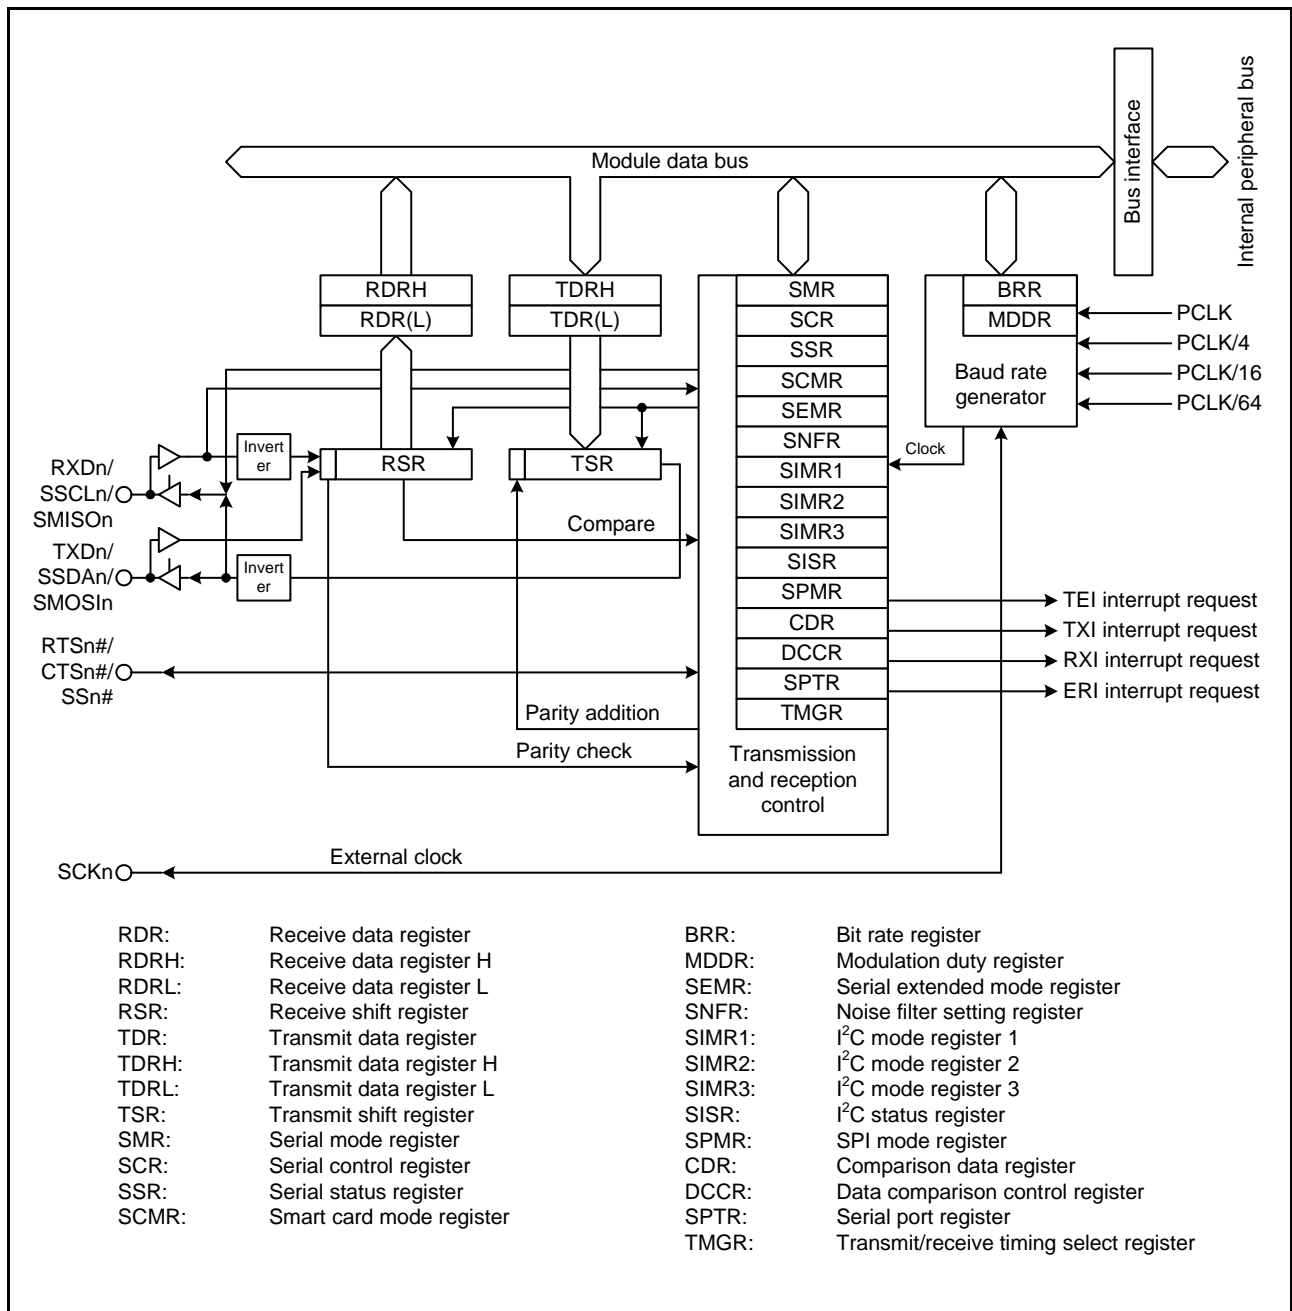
Internal peripheral bus

Bus interface

Module data bus

RDRH
RDR(L)

TDRH
TDR(L)

SMR
SCR
SSR
SCMR
SEMR
SNFR
SIMR1
SIMR2
SIMR3
SISR
SPMR
CDR
DCCR
SPTR
TMGR

BRR
MDDR
Baud rate generator

PCLK
PCLK/4
PCLK/16
PCLK/64

Clock

RXDn/
SSCLn/
SMISOn

Inverter

RSR

TSR

Compare

TXDn/
SSDAn/
SMOSIn

Inverter

TEI interrupt request
TXI interrupt request
RXI interrupt request
ERI interrupt request

RTSn#/
CTSn#/
SSn#

Parity addition

Parity check

Transmission and reception control

External clock

SCKn

| RDR: | Receive data register |
|---|---|
| RDRH: | Receive data register H |
| RDRL: | Receive data register L |
| RSR: | Receive shift register |
| TDR: | Transmit data register |
| TDRH: | Transmit data register H |
| TDRL: | Transmit data register L |
| TSR: | Transmit shift register |
| SMR: | Serial mode register |
| SCR: | Serial control register |
| SSR: | Serial status register |
| SCMR: | Smart card mode register |

| BRR: | Bit rate register |
|---|---|
| MDDR: | Modulation duty register |
| SEMR: | Serial extended mode register |
| SNFR: | Noise filter setting register |
| SIMR1: | $I^2C$ mode register 1 |
| SIMR2: | $I^2C$ mode register 2 |
| SIMR3: | $I^2C$ mode register 3 |
| SISR: | $I^2C$ status register |
| SPMR: | SPI mode register |
| CDR: | Comparison data register |
| DCCR: | Data comparison control register |
| SPTR: | Serial port register |
| TMGR: | Transmit/receive timing select register |